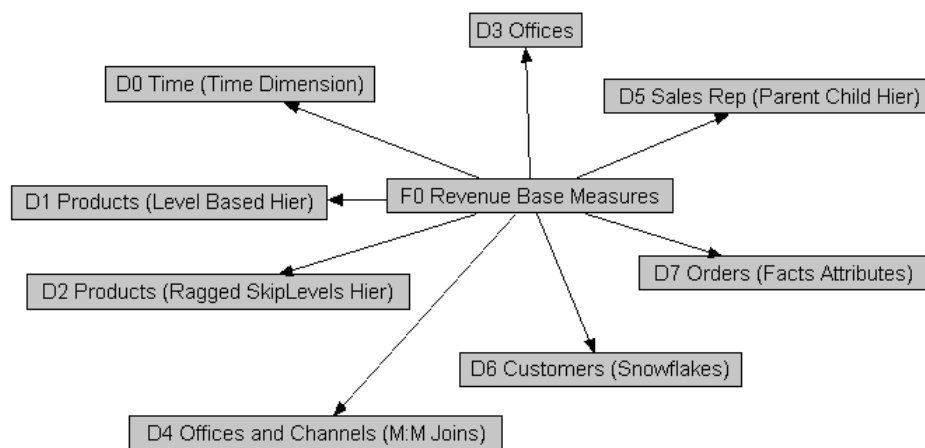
D3 Offices

D0 Time (Time Dimension)

D5 Sales Rep (Parent Child Hier)

D1 Products (Level Based Hier)

F0 Revenue Base Measures

D2 Products (Ragged SkipLevels Hier)

D7 Orders (Facts Attributes)

D6 Customers (Snowflakes)

D4 Offices and Channels (M:M Joins)